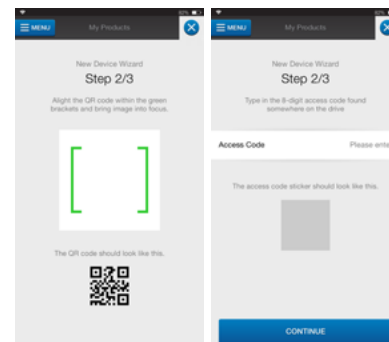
MENU
My Products

New Device Wizard
Step 2/3

Alight the QR code within the green brackets and bring image into focus.

The QR code should look like this.

MENU
My Products

New Device Wizard
Step 2/3

Type in the 8-digit access code found somewhere on the drive

Access Code
Please ente

The access code sticker should look like this.

CONTINUE